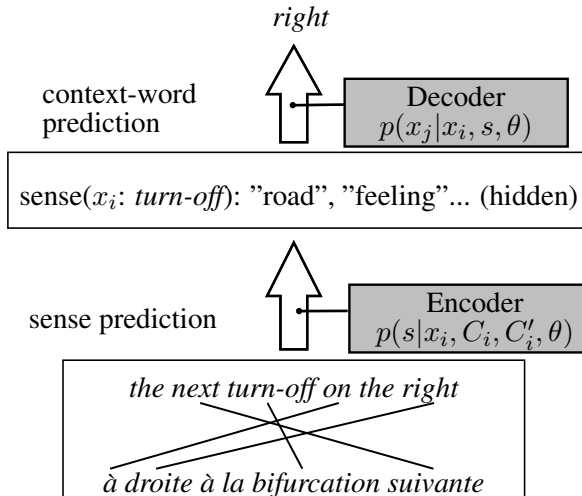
*right*

context-word prediction

Decoder
$p(x_j|x_i, s, \theta)$

sense($x_i$: *turn-off*): "road", "feeling"... (hidden)

sense prediction

Encoder
$p(s|x_i, C_i, C'_i, \theta)$

*the next turn-off on the right*

*à droite à la bifurcation suivante*